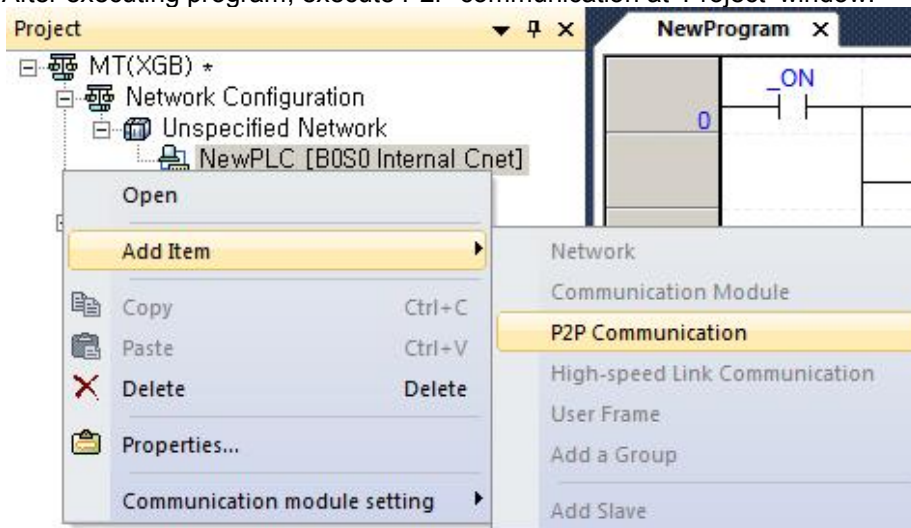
After executing program, execute P2P communication at 'Project' window.

Project

MT(XGB) *
Network Configuration
Unspecified Network
NewPLC [B0S0 Internal Cnet]

NewProgram X

_ON
0

Open
Add Item
Copy Ctrl+C
Paste Ctrl+V
Delete Delete
Properties...
Communication module setting

Network
Communication Module
P2P Communication
High-speed Link Communication
User Frame
Add a Group
Add Slave